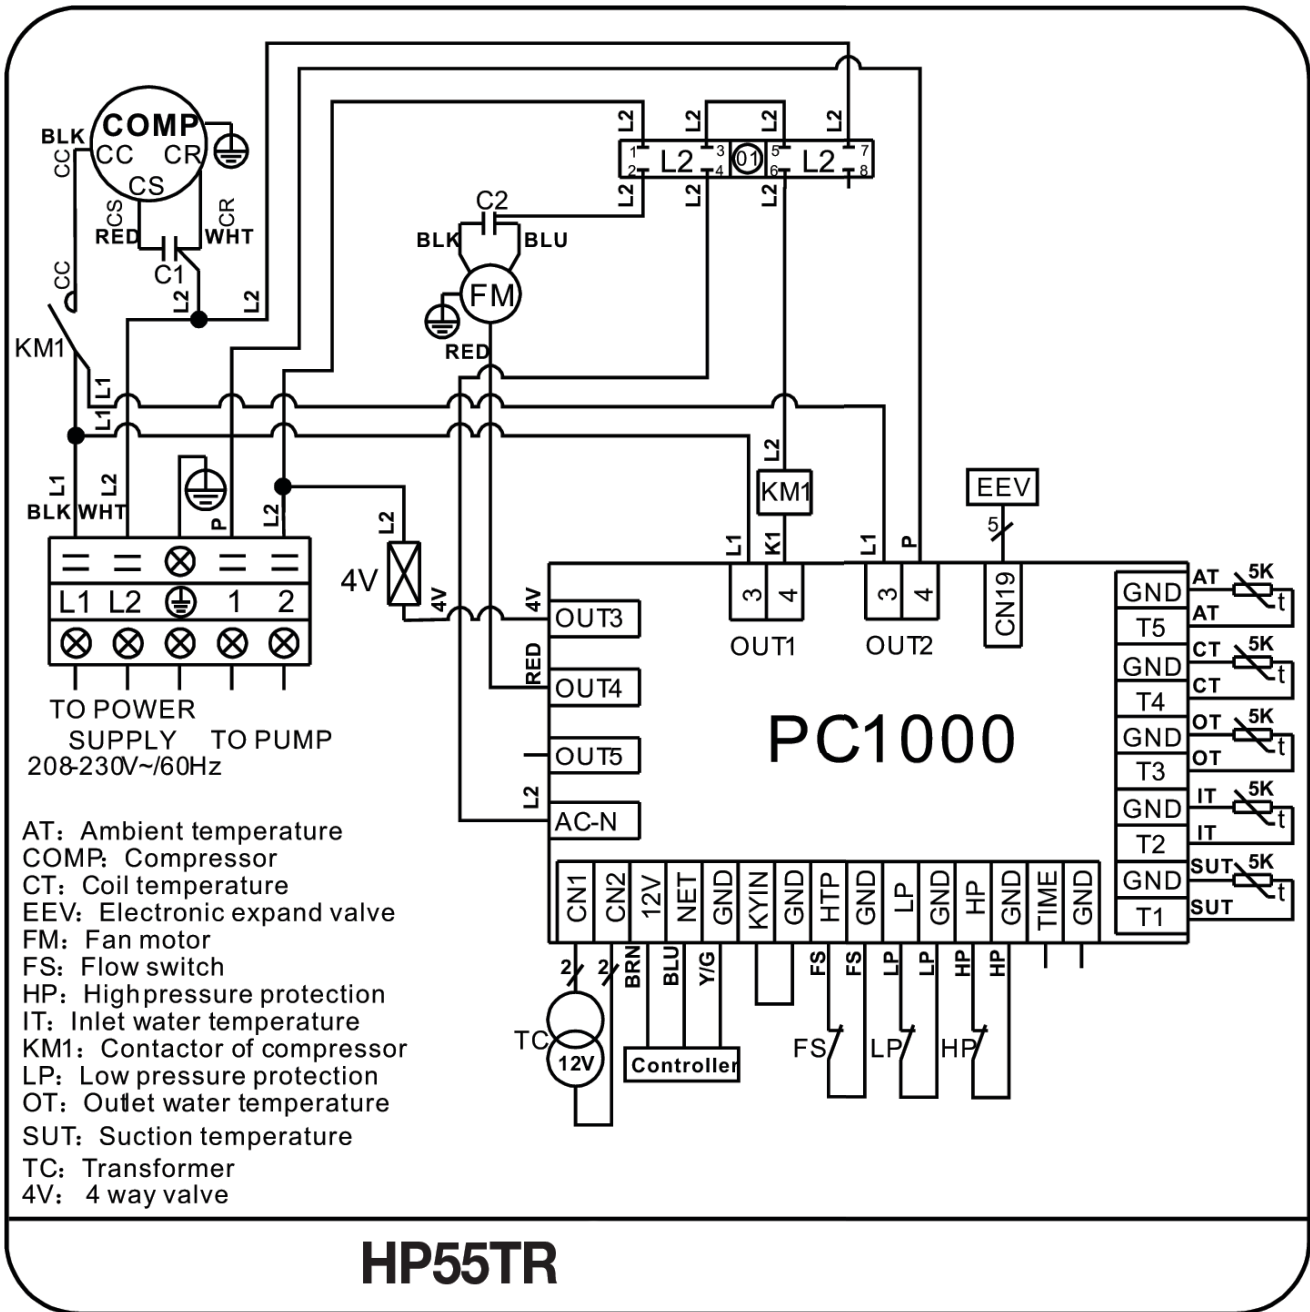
COMP
BLK
CC
CC CR
CS
CS
RED
CR
WHT
C1
CC
KM1
L2
L2
L2 L2 L2 L2
1 L2 3 01 5 L2 7
2 4 6 8
L2 L2 L2
C2
BLK BLU
FM
RED
L1
L1
L1 L2
BLK WHT
P
L2
L2
KM1
EEV
5
L2
4V
4V
4V
L1 K1
L1 P
L1 L2 1 2
OUT3
RED
OUT4
OUT5
L2
AC-N
3 4
OUT1
3 4
OUT2
CN19
PC1000
GND
T5
GND
T4
GND
T3
GND
T2
GND
T1
AT 5K
AT
CT 5K
CT
OT 5K
OT
IT 5K
IT
SUT 5K
SUT
TO POWER SUPPLY
208-230V~/60Hz
TO PUMP
CN1 CN2 12V NET GND KYIN GND HTP GND LP GND HP GND TIME GND
2 2
BRN BLU Y/G
FS FS LP LP HP HP
TC
12V
Controller
FS LP HP

AT: Ambient temperature
COMP: Compressor
CT: Coil temperature
EEV: Electronic expand valve
FM: Fan motor
FS: Flow switch
HP: High pressure protection
IT: Inlet water temperature
KM1: Contactor of compressor
LP: Low pressure protection
OT: Outlet water temperature
SUT: Suction temperature
TC: Transformer
4V: 4 way valve

HP55TR